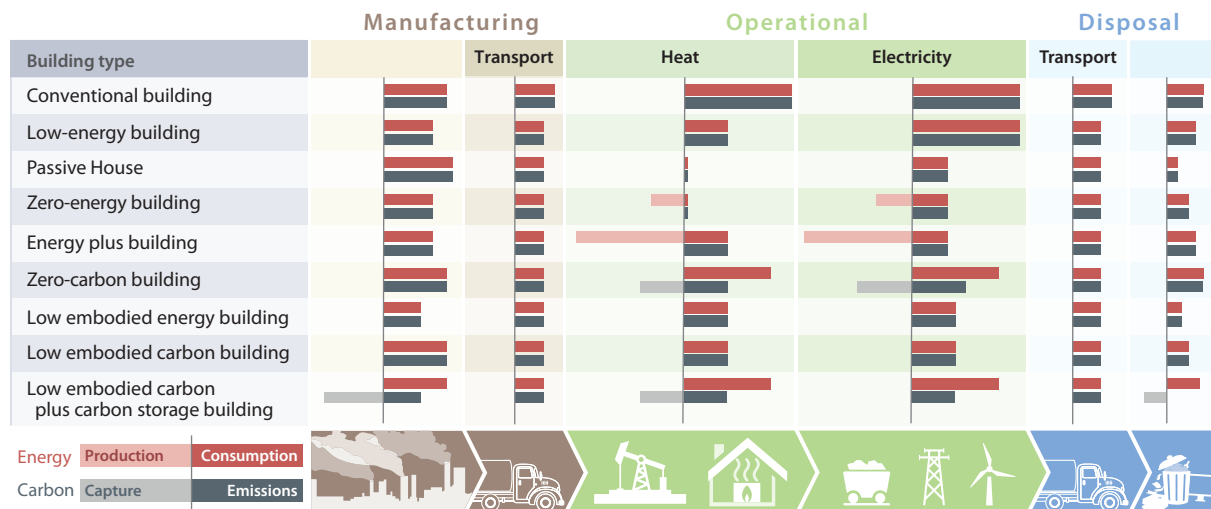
Manufacturing Operational Disposal

| Building type | | Transport | Heat | Electricity | Transport | |
|---|---|---|---|---|---|---|
| Conventional building | | | | | | |
| Low-energy building | | | | | | |
| Passive House | | | | | | |
| Zero-energy building | | | | | | |
| Energy plus building | | | | | | |
| Zero-carbon building | | | | | | |
| Low embodied energy building | | | | | | |
| Low embodied carbon building | | | | | | |
| Low embodied carbon plus carbon storage building | | | | | | |

Energy Production Consumption
Carbon Capture Emissions